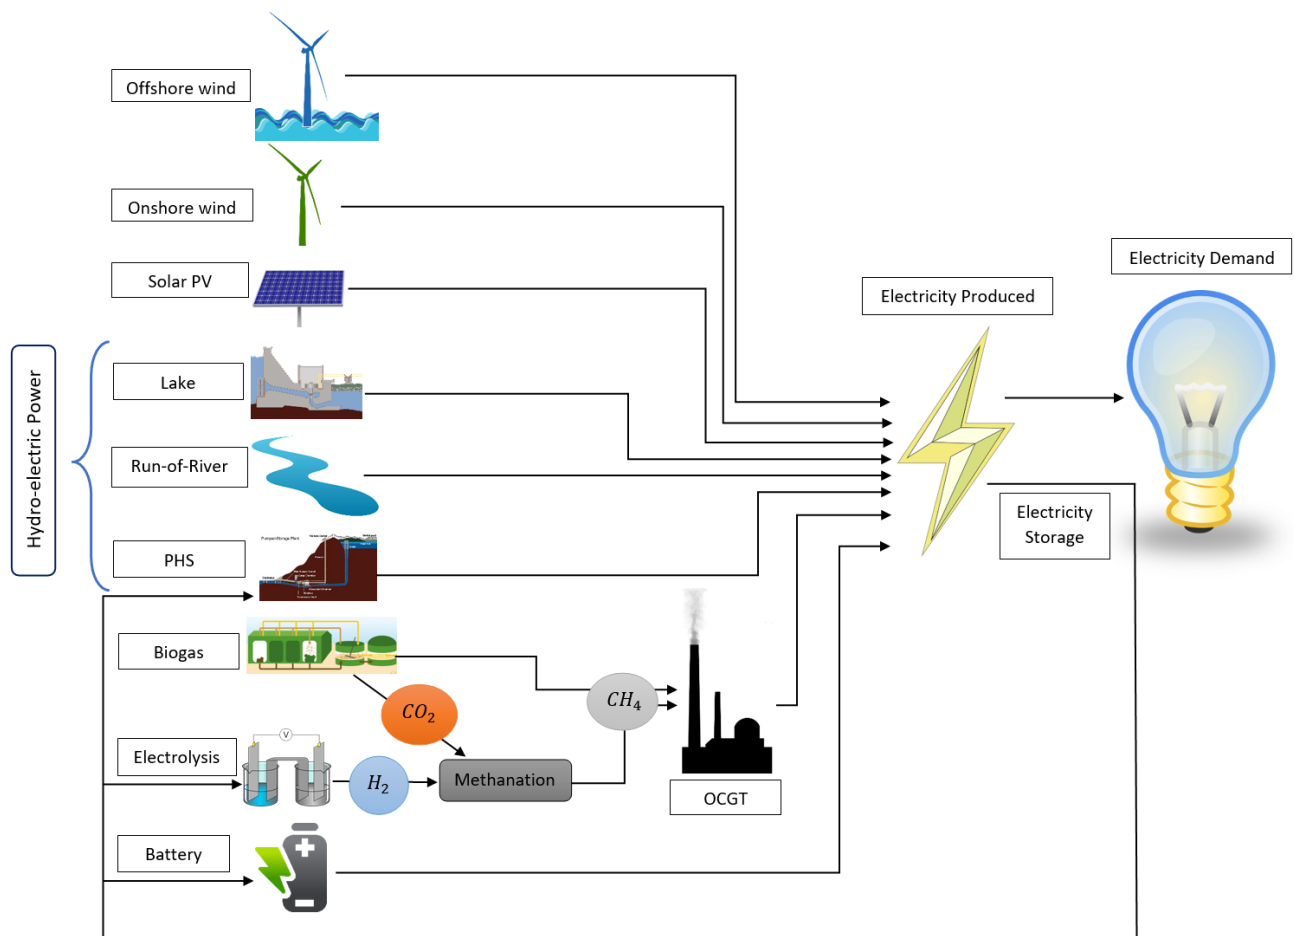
Offshore wind

Onshore wind

Solar PV

Hydro-electric Power

Lake

Run-of-River

PHS

Electricity Produced

Electricity Demand

Electricity Storage

Biogas

$CO_2$

$CH_4$

Electrolysis

$H_2$

Methanation

OCGT

Battery